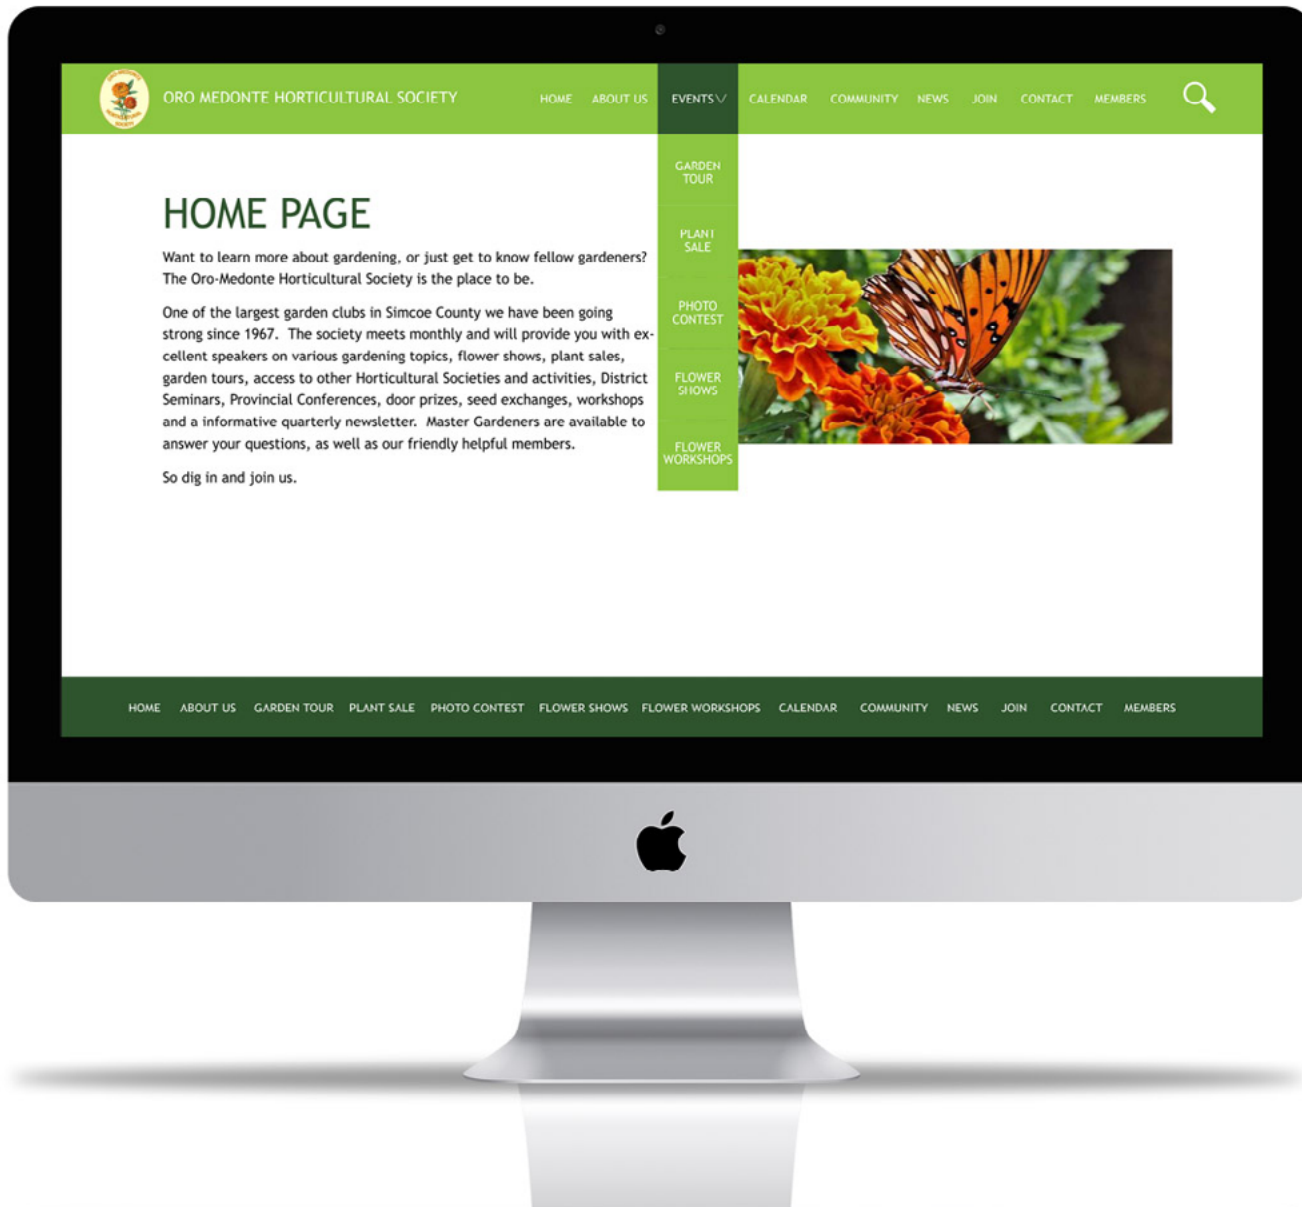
ORO MEDONTE HORTICULTURAL SOCIETY

HOME ABOUT US EVENTS CALENDAR COMMUNITY NEWS JOIN CONTACT MEMBERS

GARDEN TOUR
PLANT SALE
PHOTO CONTEST
FLOWER SHOWS
FLOWER WORKSHOPS

HOME PAGE

Want to learn more about gardening, or just get to know fellow gardeners? The Oro-Medonte Horticultural Society is the place to be.

One of the largest garden clubs in Simcoe County we have been going strong since 1967. The society meets monthly and will provide you with excellent speakers on various gardening topics, flower shows, plant sales, garden tours, access to other Horticultural Societies and activities, District Seminars, Provincial Conferences, door prizes, seed exchanges, workshops and a informative quarterly newsletter. Master Gardeners are available to answer your questions, as well as our friendly helpful members.

So dig in and join us.

HOME ABOUT US GARDEN TOUR PLANT SALE PHOTO CONTEST FLOWER SHOWS FLOWER WORKSHOPS CALENDAR COMMUNITY NEWS JOIN CONTACT MEMBERS